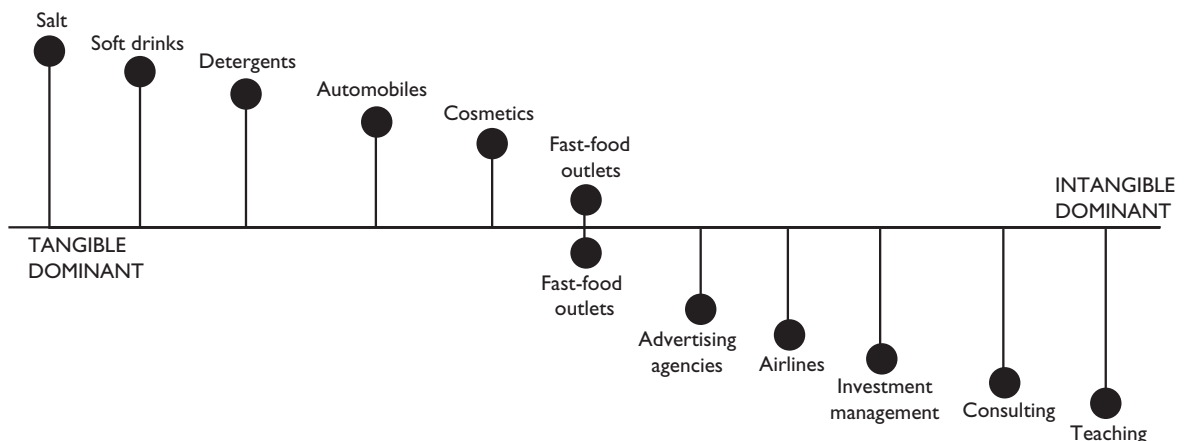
Salt

Soft drinks

Detergents

Automobiles

Cosmetics

Fast-food outlets

INTANGIBLE DOMINANT

TANGIBLE DOMINANT

Fast-food outlets

Advertising agencies

Airlines

Investment management

Consulting

Teaching